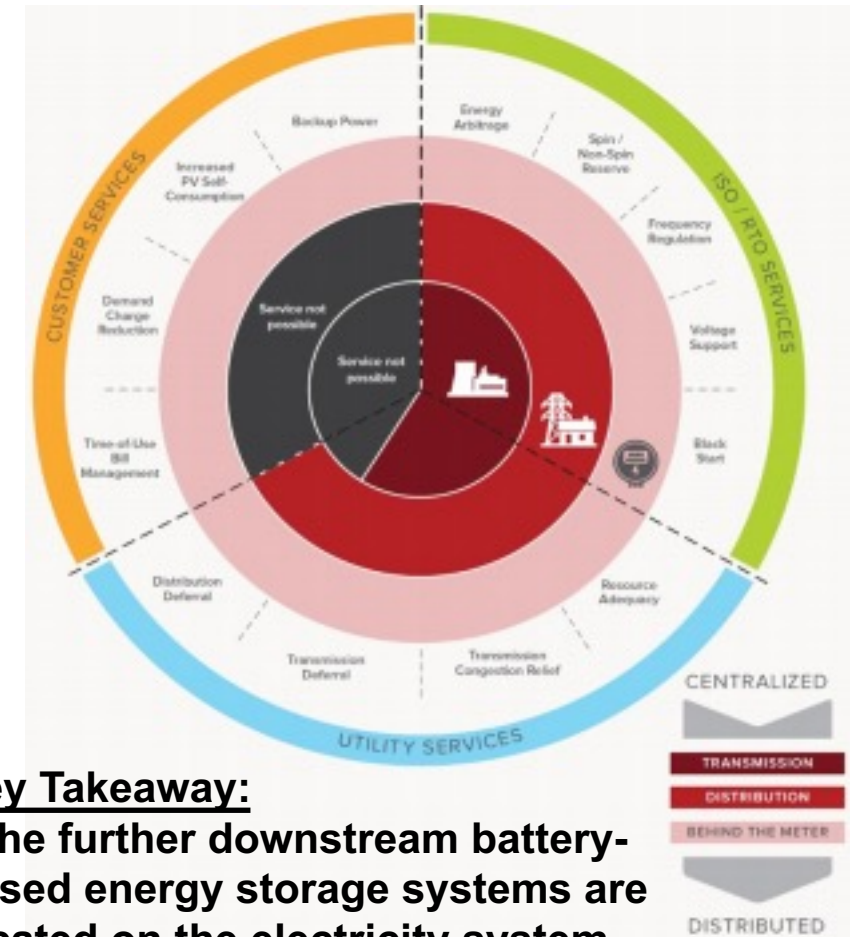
CUSTOMER SERVICES

ISO / RTO SERVICES

UTILITY SERVICES

Backup Power

Increased PV Self-Consumption

Demand Charge Reduction

Time-of-Use Bill Management

Energy Arbitrage

Spin / Non-Spin Reserve

Frequency Regulation

Voltage Support

Black Start

Distribution Deferral

Transmission Deferral

Transmission Congestion Relief

Resource Adequacy

Service not possible

Service not possible

CENTRALIZED

TRANSMISSION

DISTRIBUTION

BEHIND THE METER

DISTRIBUTED

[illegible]ey Takeaway:

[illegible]he further downstream battery-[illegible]sed energy storage systems are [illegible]